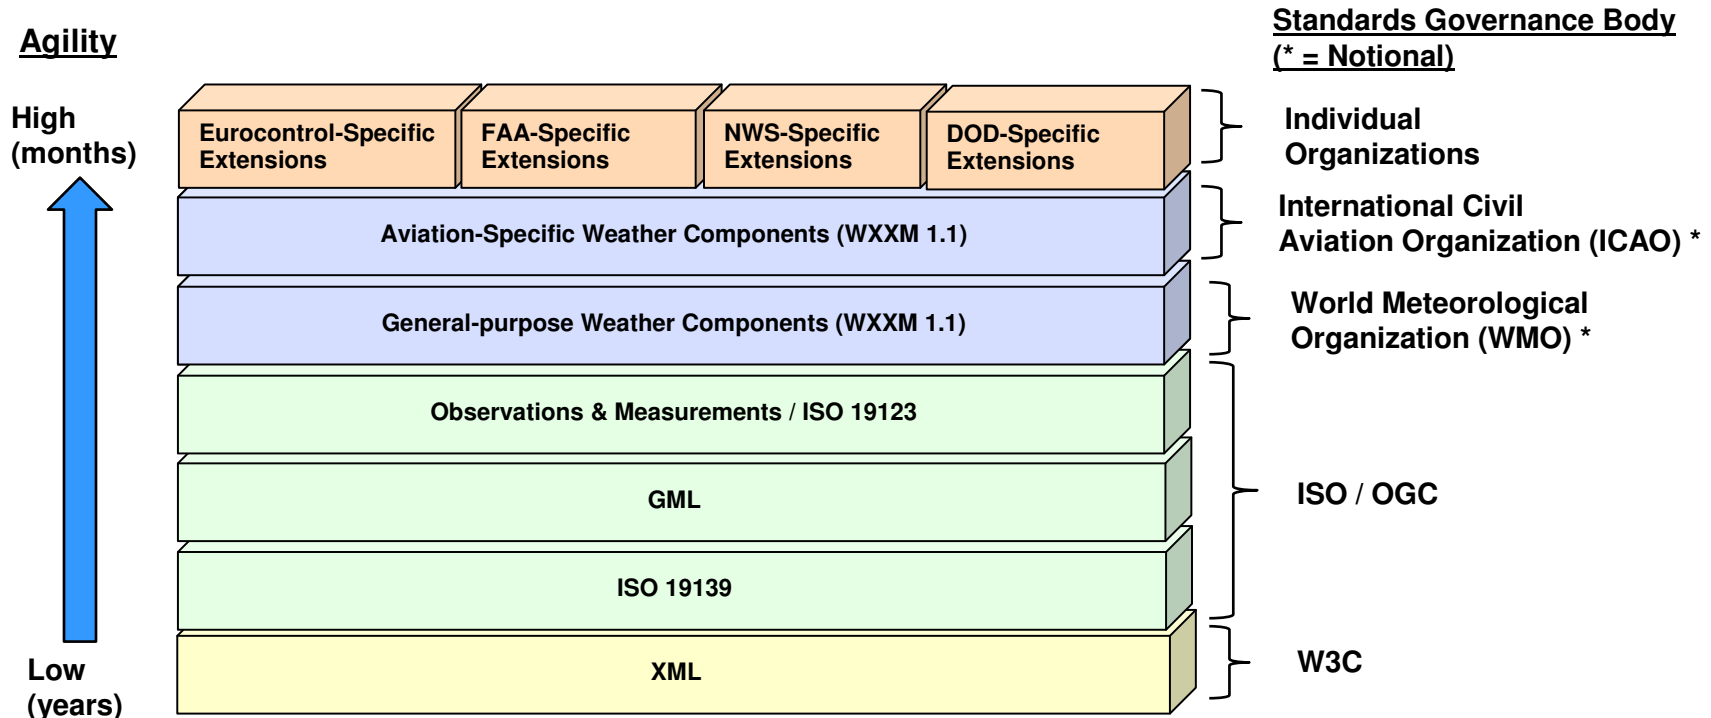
Agility

High (months)

Low (years)

Standards Governance Body (* = Notional)

Eurocontrol-Specific Extensions

FAA-Specific Extensions

NWS-Specific Extensions

DOD-Specific Extensions

Individual Organizations

Aviation-Specific Weather Components (WXXM 1.1)

International Civil Aviation Organization (ICAO) *

General-purpose Weather Components (WXXM 1.1)

World Meteorological Organization (WMO) *

Observations & Measurements / ISO 19123

GML

ISO 19139

ISO / OGC

XML

W3C